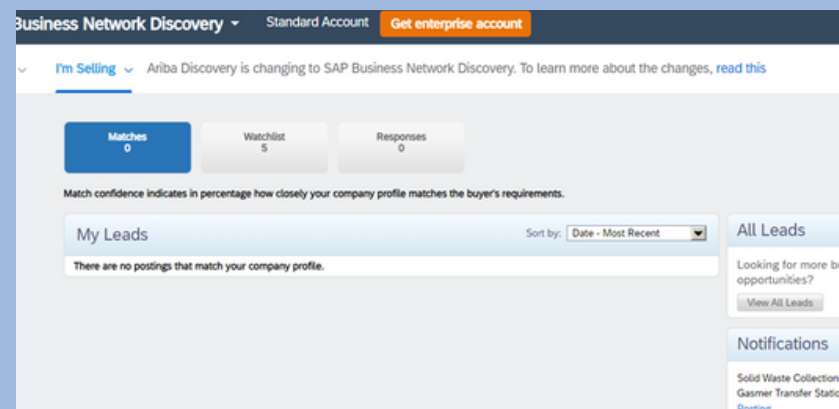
usiness Network Discovery ▾ Standard Account Get enterprise account

I'm Selling ⌄ Ariba Discovery is changing to SAP Business Network Discovery. To learn more about the changes, read this

Matches
0

Watchlist
5

Responses
0

Match confidence indicates in percentage how closely your company profile matches the buyer's requirements.

My Leads

Sort by: Date - Most Recent

There are no postings that match your company profile.

All Leads

Looking for more b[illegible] opportunities?

View All Leads

Notifications

Solid Waste Collection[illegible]
Gasmer Transfer Stati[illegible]
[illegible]